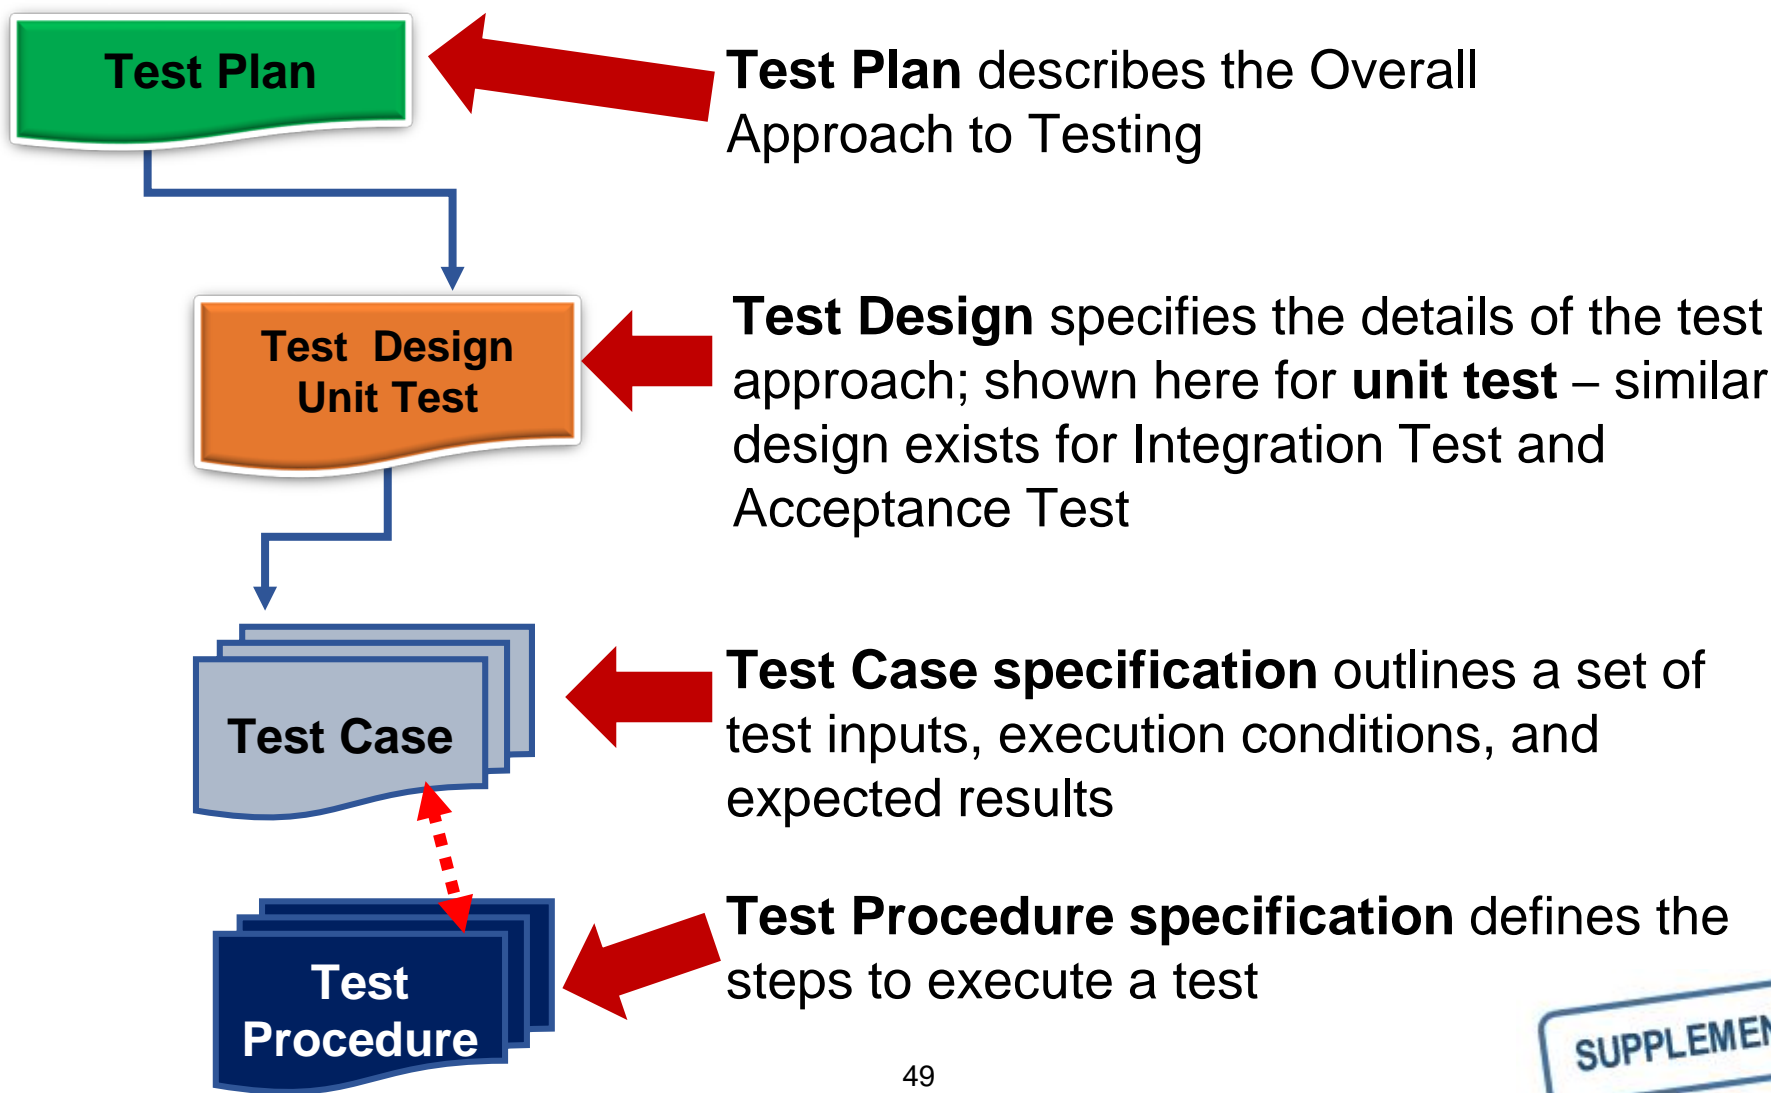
Test Plan

Test Plan describes the Overall Approach to Testing

Test Design
Unit Test

Test Design specifies the details of the test approach; shown here for unit test – similar design exists for Integration Test and Acceptance Test

Test Case

Test Case specification outlines a set of test inputs, execution conditions, and expected results

Test Procedure

Test Procedure specification defines the steps to execute a test

49

SUPPLEMEN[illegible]